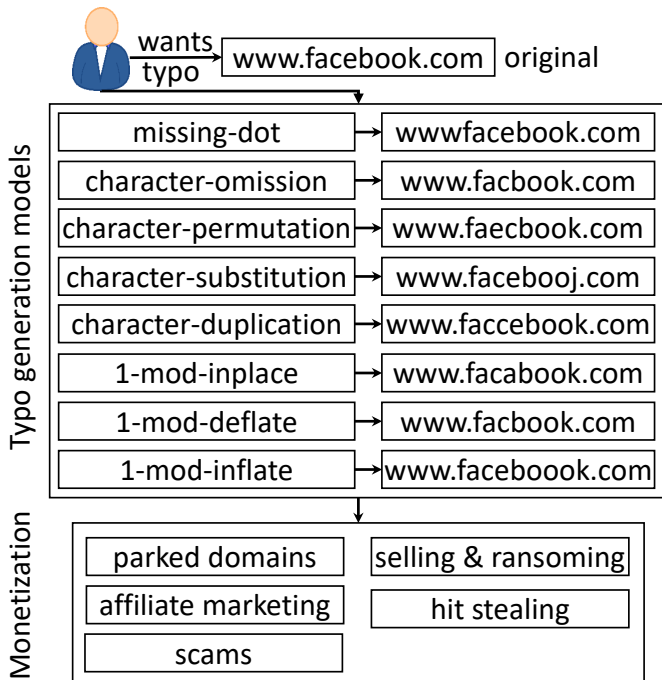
wants
typo
www.facebook.com original

Typo generation models

| | |
|---|---|
| missing-dot | wwwfacebook.com |
| character-omission | www.facbook.com |
| character-permutation | www.faecbook.com |
| character-substitution | www.facebooj.com |
| character-duplication | www.faccebook.com |
| 1-mod-inplace | www.facabook.com |
| 1-mod-deflate | www.facbook.com |
| 1-mod-inflate | www.faceboook.com |

Monetization

parked domains
selling & ransoming
affiliate marketing
hit stealing
scams